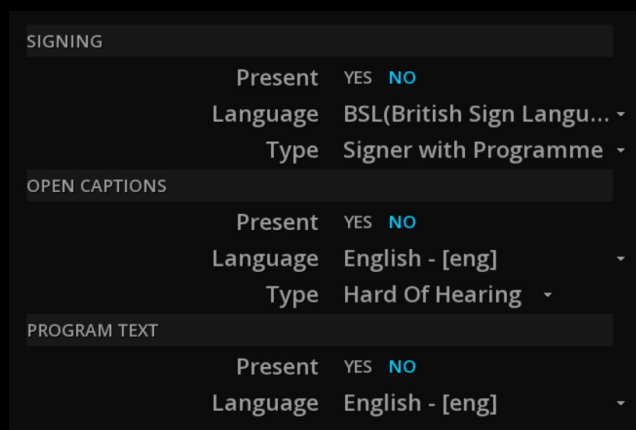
SIGNING

Present YES NO

Language BSL(British Sign Langu...

Type Signer with Programme

OPEN CAPTIONS

Present YES NO

Language English - [eng]

Type Hard Of Hearing

PROGRAM TEXT

Present YES NO

Language English - [eng]